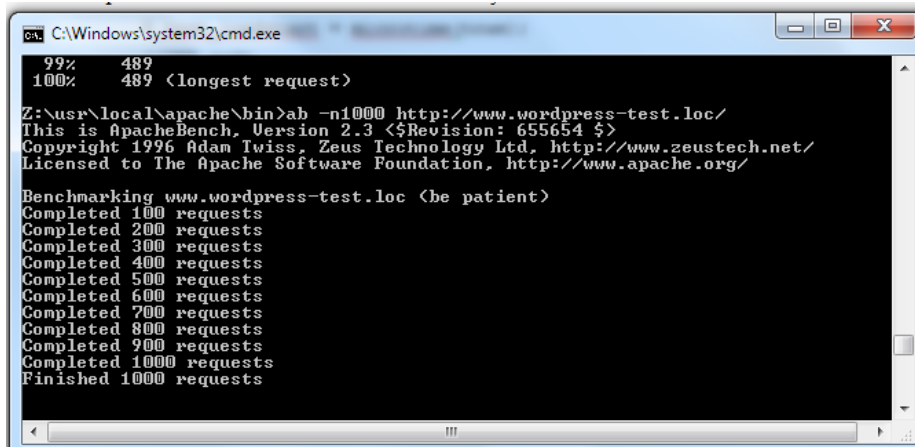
C:\Windows\system32\cmd.exe

99% 489
100% 489 (longest request)

Z:\usr\local\apache\bin>ab -n1000 http://www.wordpress-test.loc/
This is ApacheBench, Version 2.3 <$Revision: 655654 $>
Copyright 1996 Adam Twiss, Zeus Technology Ltd, http://www.zeustech.net/
Licensed to The Apache Software Foundation, http://www.apache.org/

Benchmarking www.wordpress-test.loc (be patient)
Completed 100 requests
Completed 200 requests
Completed 300 requests
Completed 400 requests
Completed 500 requests
Completed 600 requests
Completed 700 requests
Completed 800 requests
Completed 900 requests
Completed 1000 requests
Finished 1000 requests